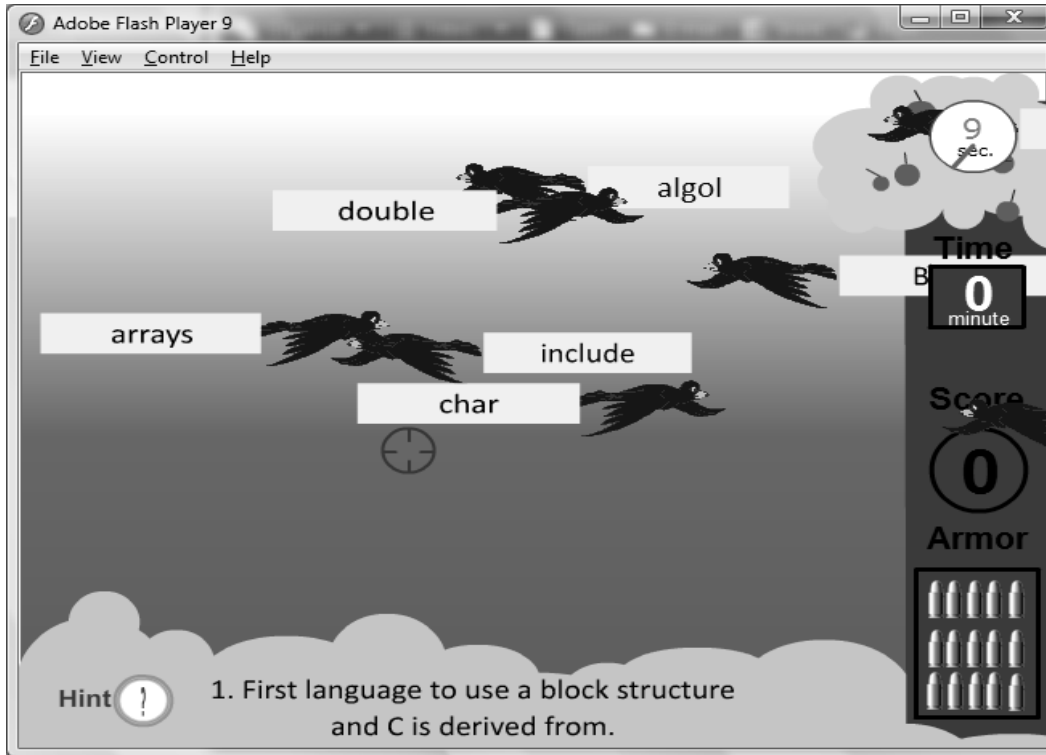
Adobe Flash Player 9

File View Control Help

9
sec.

algol

double

Time

B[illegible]

0
minute

arrays

include

char

Score

0

Armor

Hint !

1. First language to use a block structure and C is derived from.